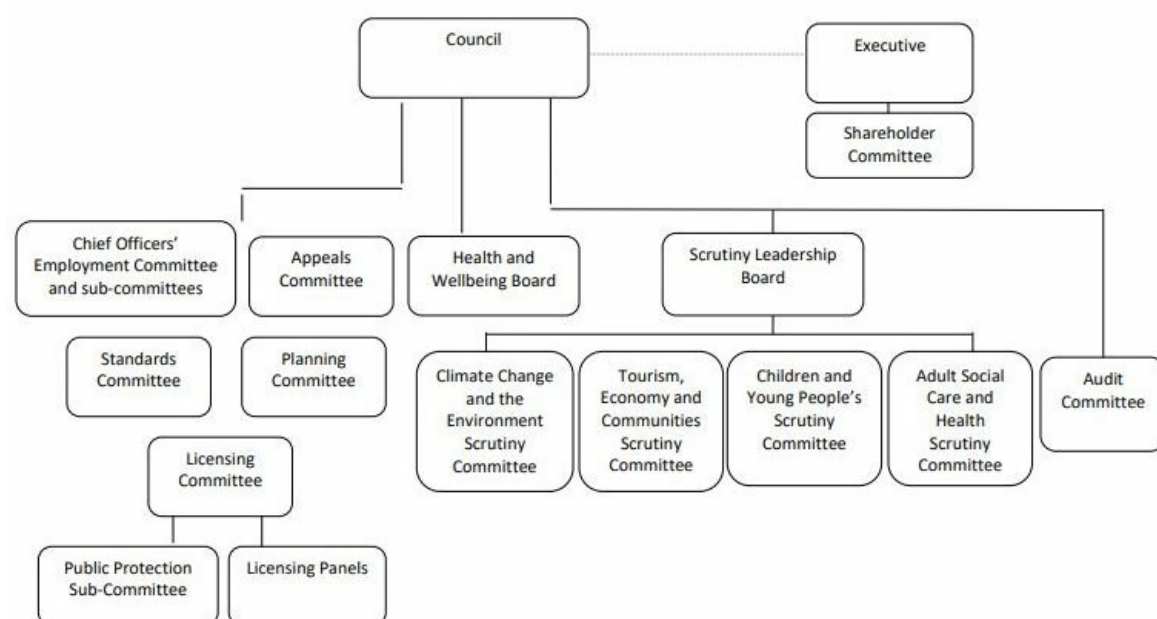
Council

Executive

Shareholder Committee

Chief Officers' Employment Committee and sub-committees

Appeals Committee

Health and Wellbeing Board

Scrutiny Leadership Board

Standards Committee

Planning Committee

Climate Change and the Environment Scrutiny Committee

Tourism, Economy and Communities Scrutiny Committee

Children and Young People's Scrutiny Committee

Adult Social Care and Health Scrutiny Committee

Audit Committee

Licensing Committee

Public Protection Sub-Committee

Licensing Panels